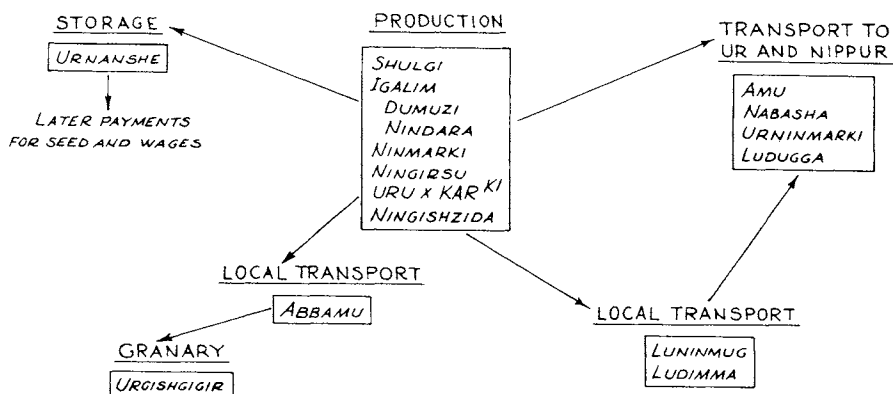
STORAGE

URNANSHE

LATER PAYMENTS FOR SEED AND WAGES

PRODUCTION

SHULGI
IGALIM
DUMUZI
NINDARA
NINMARKI
NINGIRSU
URU x KAR$^{KI}$
NINGISHZIDA

TRANSPORT TO UR AND NIPPUR

AMU
NABASHA
URNINMARKI
LUDUGGA

LOCAL TRANSPORT

ABBAMU

GRANARY

URGISHGIGIR

LOCAL TRANSPORT

LUNINMUG
LUDIMMA